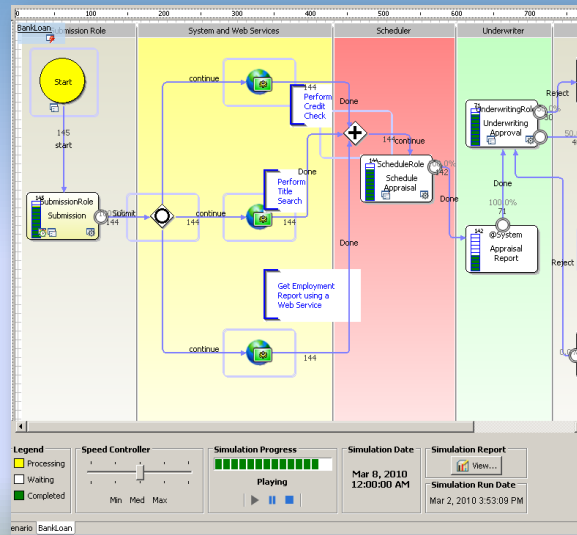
0 100 200 300 400 500 600 700

BankLoan ubmission Role

System and Web Services

Scheduler

Underwriter

Start

145

start

SubmissionRole

Submission

Submit

144

continue

continue

continue

144

Perform Credit Check

Done

Perform Title Search

Done

144

Get Employment Report using a Web Service

144

Done

144

continue

ScheduleRole

Schedule Appraisal

0.0%

142

Done

Done

UnderwritingRole

Underwriting Approval

Done

100.0%

71

System

Appraisal Report

142

Reject

Reject

50

Legend

Processing

Waiting

Completed

Speed Controller

Min Med Max

Simulation Progress

Playing

Simulation Date

Mar 8, 2010 12:00:00 AM

Simulation Report

View...

Simulation Run Date

Mar 2, 2010 3:53:09 PM

enario BankLoan